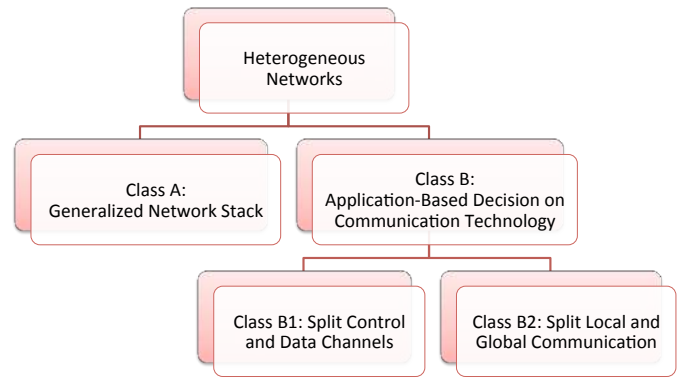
Heterogeneous Networks

Class A: Generalized Network Stack

Class B: Application-Based Decision on Communication Technology

Class B1: Split Control and Data Channels

Class B2: Split Local and Global Communication